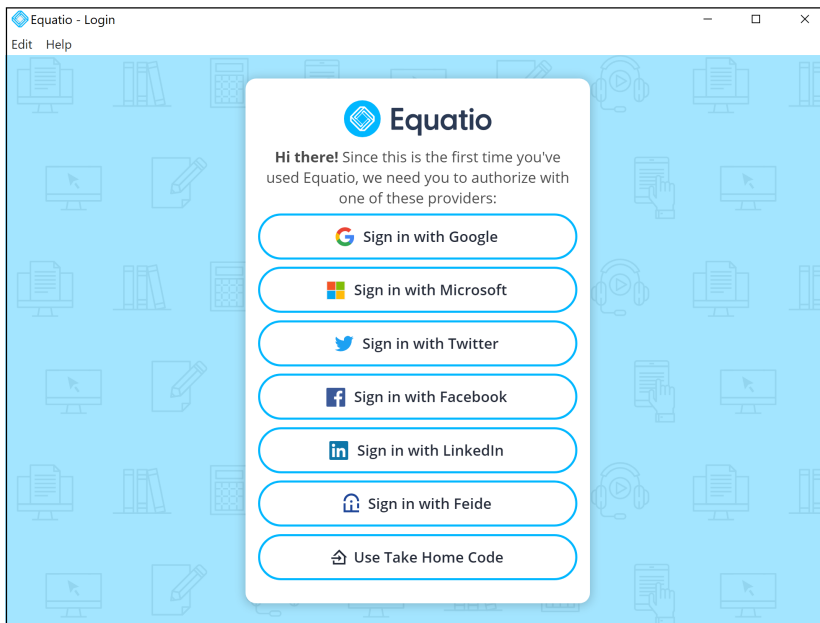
Equatio - Login

Edit Help

Equatio

**Hi there!** Since this is the first time you've used Equatio, we need you to authorize with one of these providers:

Sign in with Google

Sign in with Microsoft

Sign in with Twitter

Sign in with Facebook

Sign in with LinkedIn

Sign in with Feide

Use Take Home Code